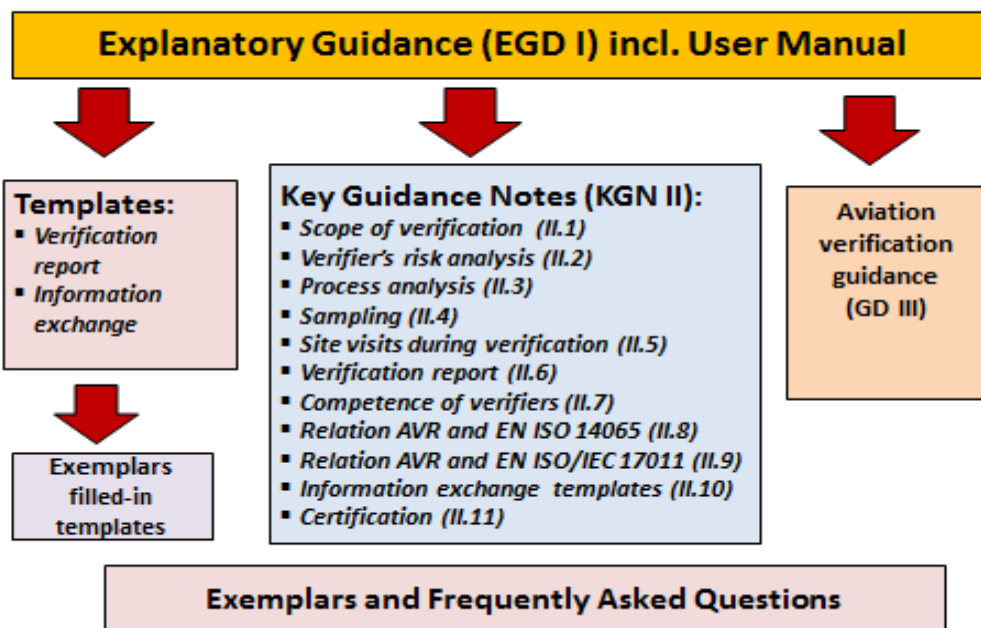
Explanatory Guidance (EGD I) incl. User Manual

Templates:
- Verification report
- Information exchange

Exemplars filled-in templates

Key Guidance Notes (KGN II):
- Scope of verification (II.1)
- Verifier's risk analysis (II.2)
- Process analysis (II.3)
- Sampling (II.4)
- Site visits during verification (II.5)
- Verification report (II.6)
- Competence of verifiers (II.7)
- Relation AVR and EN ISO 14065 (II.8)
- Relation AVR and EN ISO/IEC 17011 (II.9)
- Information exchange templates (II.10)
- Certification (II.11)

Aviation verification guidance (GD III)

Exemplars and Frequently Asked Questions